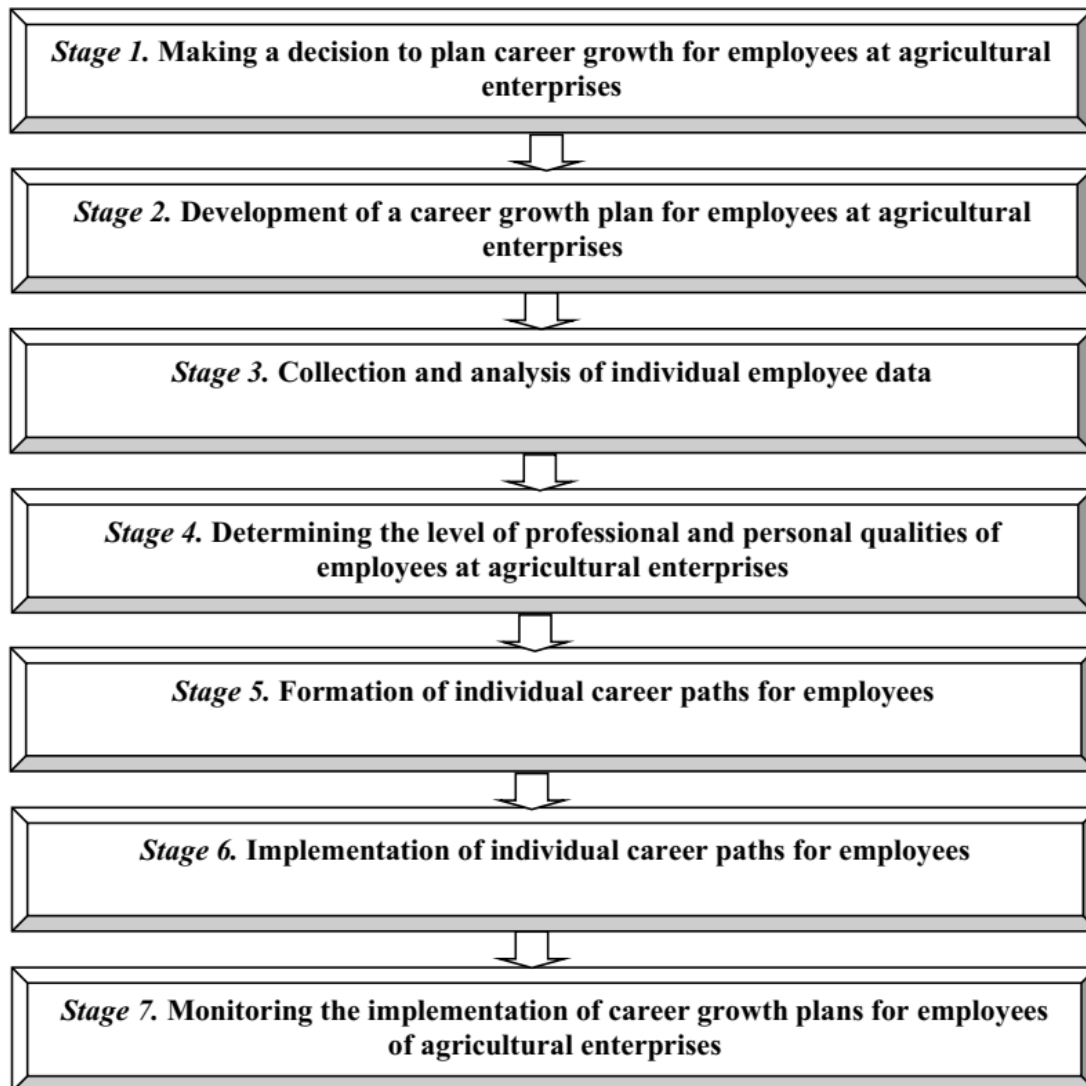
*Stage 1.* Making a decision to plan career growth for employees at agricultural enterprises

*Stage 2.* Development of a career growth plan for employees at agricultural enterprises

*Stage 3.* Collection and analysis of individual employee data

*Stage 4.* Determining the level of professional and personal qualities of employees at agricultural enterprises

*Stage 5.* Formation of individual career paths for employees

*Stage 6.* Implementation of individual career paths for employees

*Stage 7.* Monitoring the implementation of career growth plans for employees of agricultural enterprises